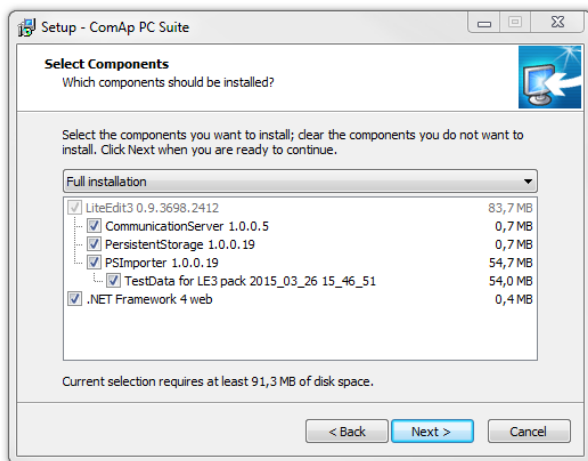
Setup - ComAp PC Suite

Select Components
Which components should be installed?

Select the components you want to install; clear the components you do not want to install. Click Next when you are ready to continue.

Full installation

| | |
|---|---|
| LiteEdit3 0.9.3698.2412 | 83,7 MB |
| CommunicationServer 1.0.0.5 | 0,7 MB |
| PersistentStorage 1.0.0.19 | 0,7 MB |
| PSImporter 1.0.0.19 | 54,7 MB |
| TestData for LE3 pack 2015_03_26 15_46_51 | 54,0 MB |
| .NET Framework 4 web | 0,4 MB |

Current selection requires at least 91,3 MB of disk space.

< Back
Next >
Cancel